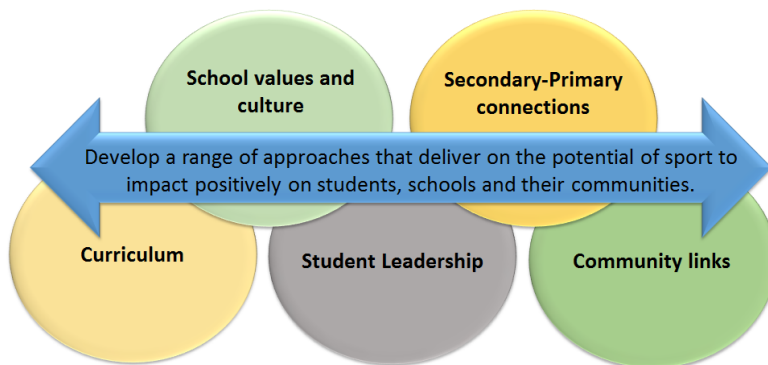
School values and culture

Secondary-Primary connections

Develop a range of approaches that deliver on the potential of sport to impact positively on students, schools and their communities.

Curriculum

Student Leadership

Community links